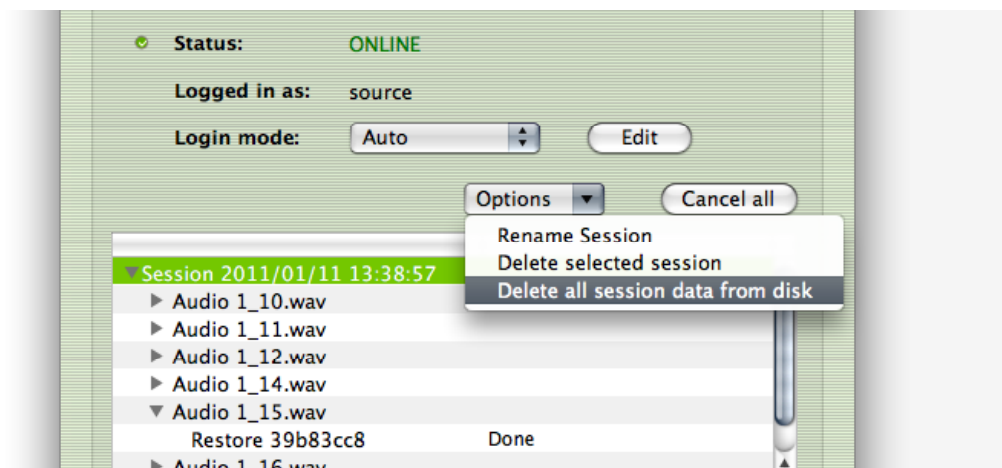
Status: ONLINE

Logged in as: source

Login mode: Auto Edit

Options Cancel all

Rename Session
Delete selected session
Delete all session data from disk

Session 2011/01/11 13:38:57
Audio 1_10.wav
Audio 1_11.wav
Audio 1_12.wav
Audio 1_14.wav
Audio 1_15.wav
Restore 39b83cc8 Done
Audio 1_16.wav